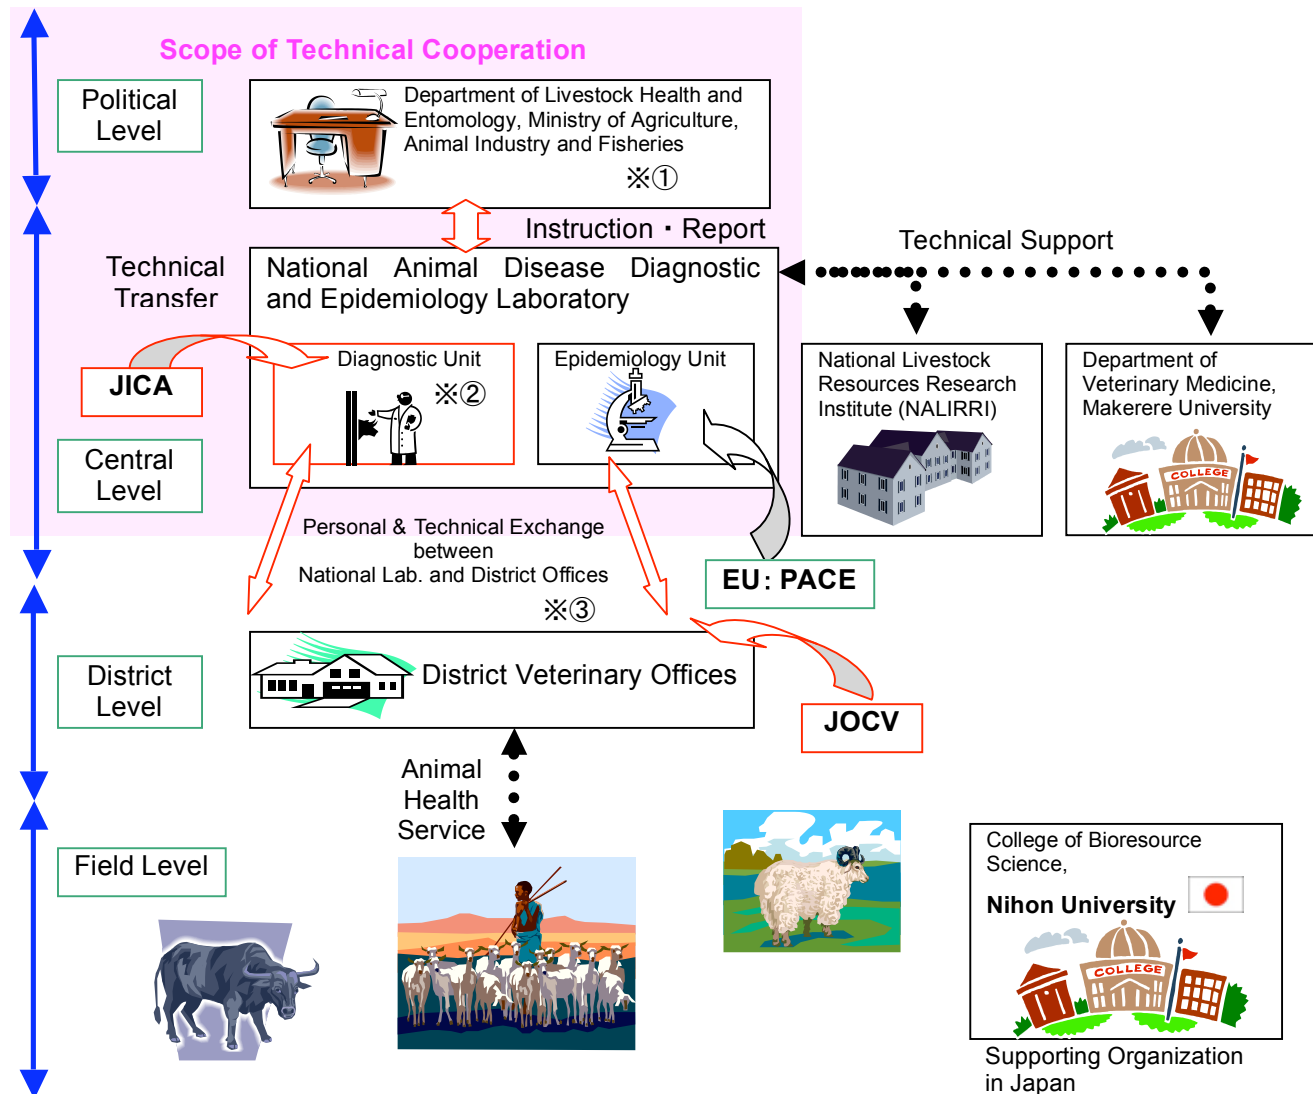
Scope of Technical Cooperation

Political Level

Department of Livestock Health and Entomology, Ministry of Agriculture, Animal Industry and Fisheries
※①

Instruction・Report

Technical Transfer

National Animal Disease Diagnostic and Epidemiology Laboratory

Technical Support

JICA

Diagnostic Unit
※②

Epidemiology Unit

National Livestock Resources Research Institute (NALIRRI)

Department of Veterinary Medicine, Makerere University

COLLEGE

Central Level

Personal & Technical Exchange between National Lab. and District Offices
※③

EU：PACE

District Level

District Veterinary Offices

JOCV

Animal Health Service

Field Level

College of Bioresource Science,
Nihon University

COLLEGE

Supporting Organization in Japan